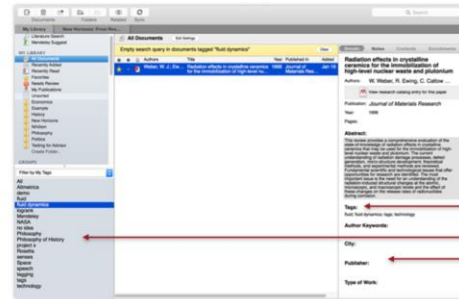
Documents Folders Related Sync

My Library

Literature Search
Mendeley Suggest

MY LIBRARY
All Documents
Recently Added
Recently Read
Favorites
Needs Review
My Publications
Unsorted
Economics
Example
History
New Horizons
Nihilism
Philosophy
Politics
Testing for Advice
Create Folder...

GROUPS

Filter by My Tags

All
Atmetrics
demo
fluid
fluid dynamics
Mendeley
NASA
no idea
Philosophy
Philosophy of History
project x
Roulette
senses
Space
speech
tagging
tags
technology

All Documents

Empty search query in documents tagged "fluid dynamics"

Authors | Title | Year | Published in | Added
Weber, W. J.; Ew... | Radiation effects in crystalline ceramics for the immobilization of high-level nu... | 1998 | Journal of Materi... | Jan 19

Details Notes Contents

Radiation effects in crystalline ceramics for the immobilization of high-level nuclear waste and plutonium

Authors: W. Weber, R. Ewing, C. Catlow ...

View research catalog entry for this paper

Publication: Journal of Materials Research

Year: 1998

Pages:

Abstract:

Tags:
fluid fluid dynamics tags technology

Author Keywords:

City:

Publisher:

Type of Work: